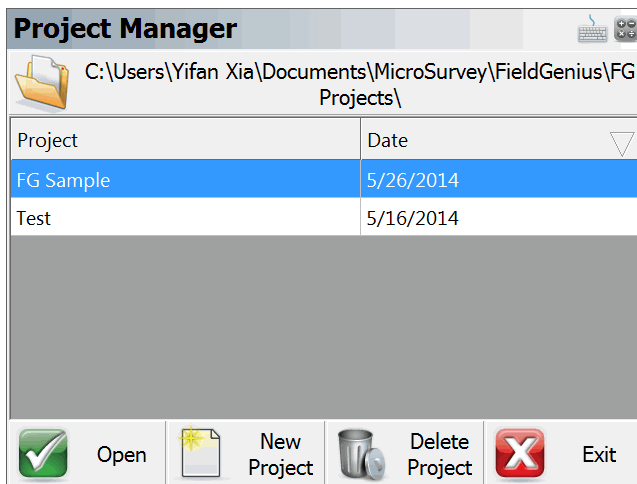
Project Manager

C:\Users\Yifan Xia\Documents\MicroSurvey\FieldGenius\FG Projects\

| Project | Date |
|---|---|
| FG Sample | 5/26/2014 |
| Test | 5/16/2014 |

Open

New Project

Delete Project

Exit